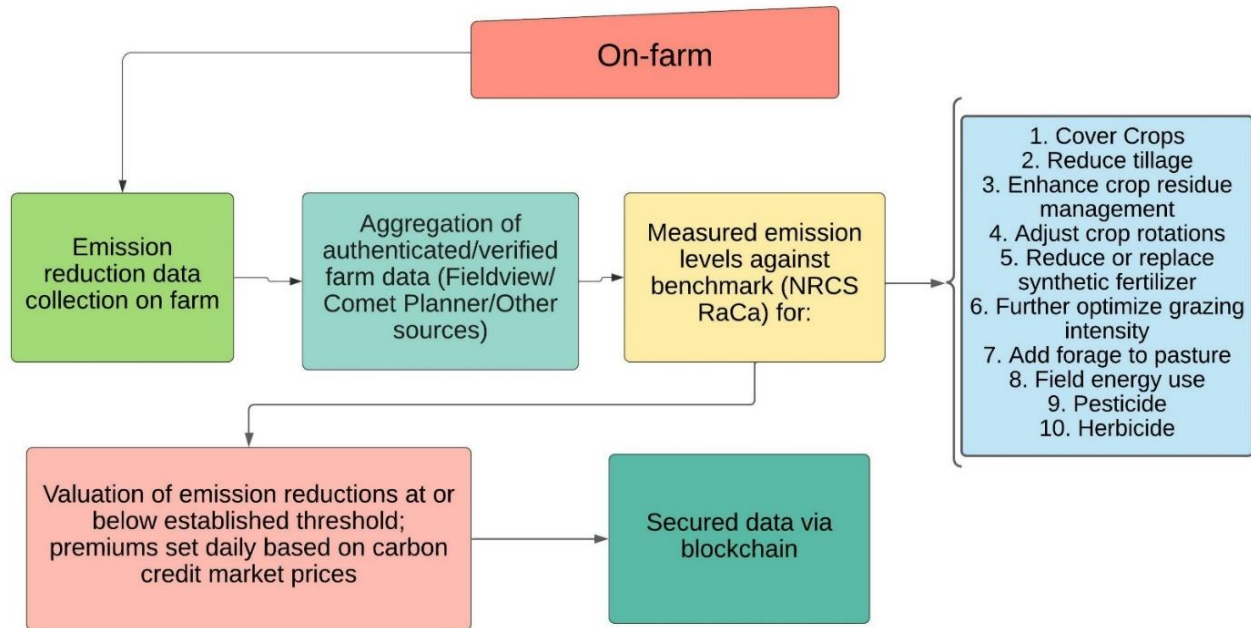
On-farm

Emission reduction data collection on farm

Aggregation of authenticated/verified farm data (Fieldview/ Comet Planner/Other sources)

Measured emission levels against benchmark (NRCS RaCa) for:

1. Cover Crops
2. Reduce tillage
3. Enhance crop residue management
4. Adjust crop rotations
5. Reduce or replace synthetic fertilizer
6. Further optimize grazing intensity
7. Add forage to pasture
8. Field energy use
9. Pesticide
10. Herbicide

Valuation of emission reductions at or below established threshold; premiums set daily based on carbon credit market prices

Secured data via blockchain